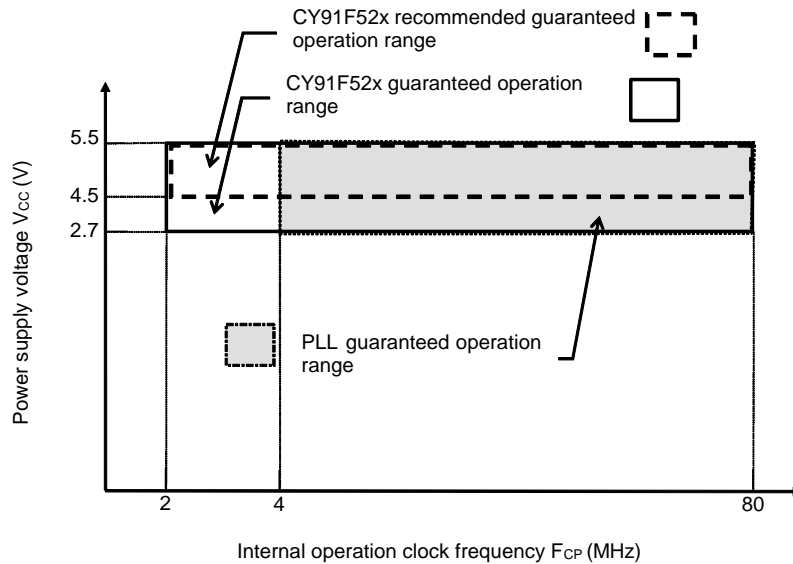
CY91F52x recommended guaranteed operation range

CY91F52x guaranteed operation range

5.5

4.5

2.7

Power supply voltage $V_{CC}$ (V)

PLL guaranteed operation range

2

4

80

Internal operation clock frequency $F_{CP}$ (MHz)